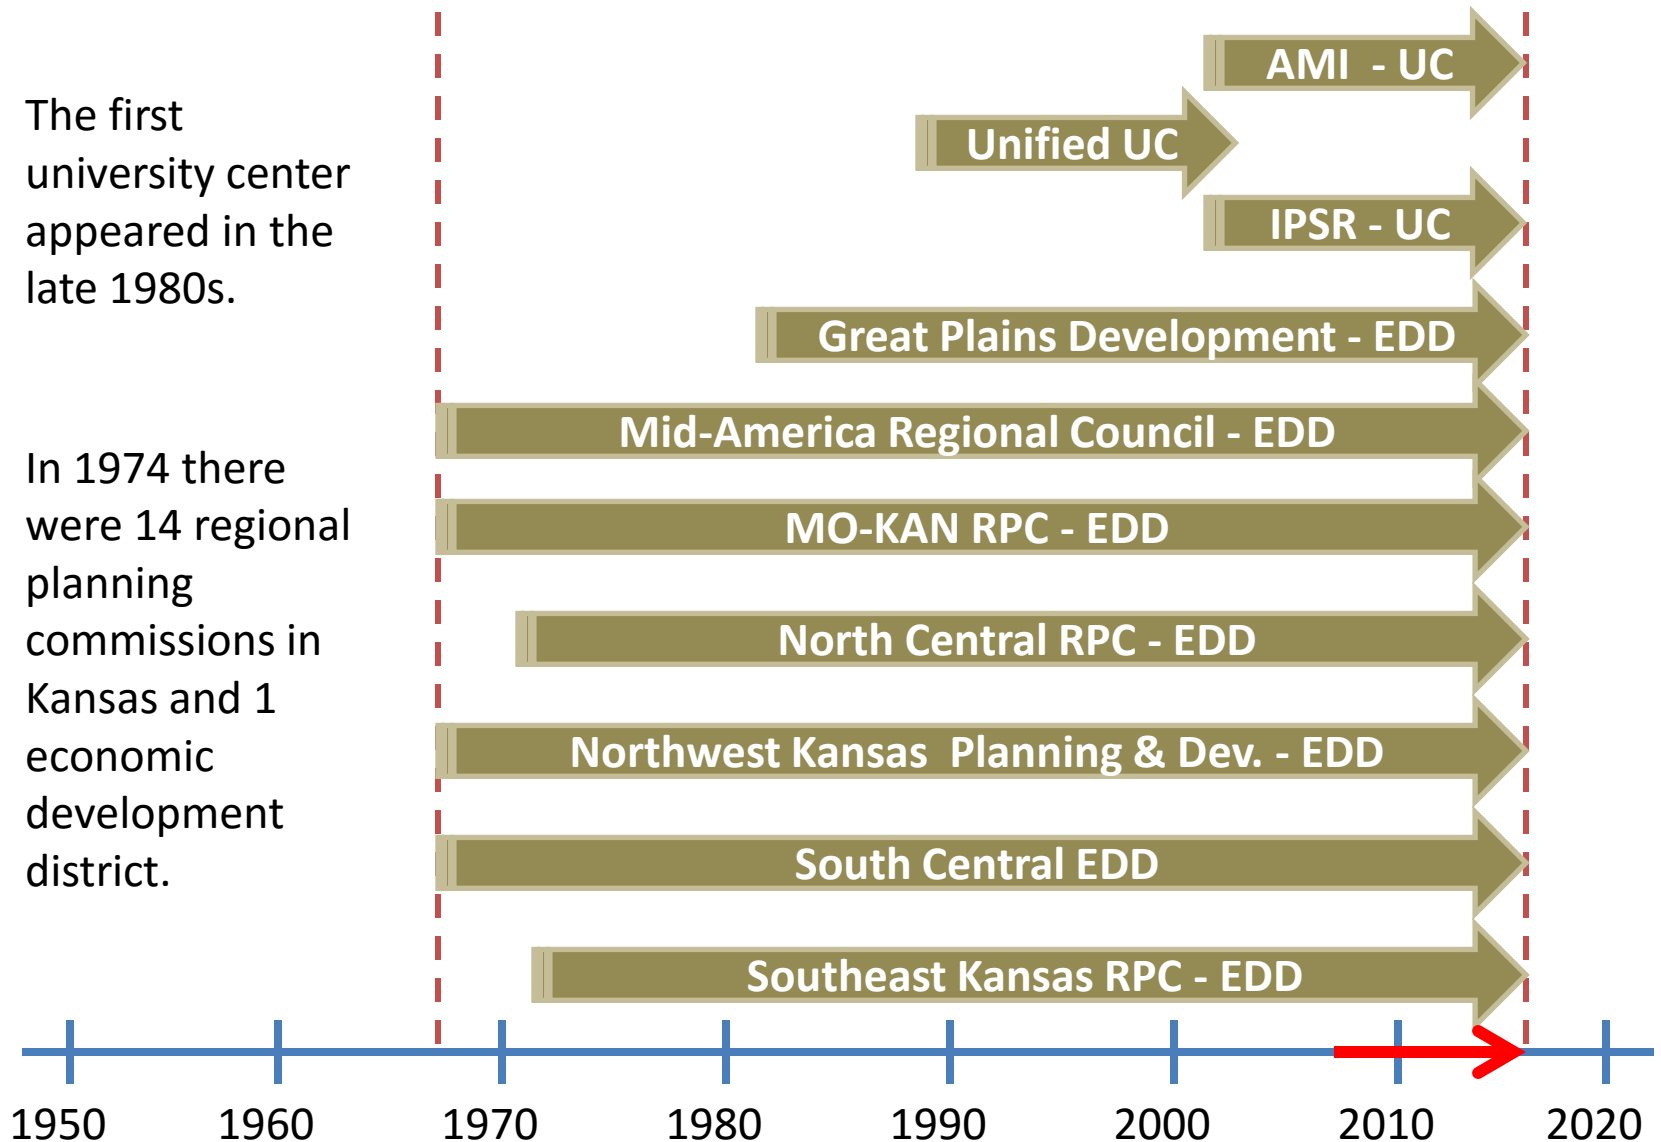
The first university center appeared in the late 1980s.

In 1974 there were 14 regional planning commissions in Kansas and 1 economic development district.

AMI - UC

Unified UC

IPSR - UC

Great Plains Development - EDD

Mid-America Regional Council - EDD

MO-KAN RPC - EDD

North Central RPC - EDD

Northwest Kansas Planning & Dev. - EDD

South Central EDD

Southeast Kansas RPC - EDD

1950 1960 1970 1980 1990 2000 2010 2020